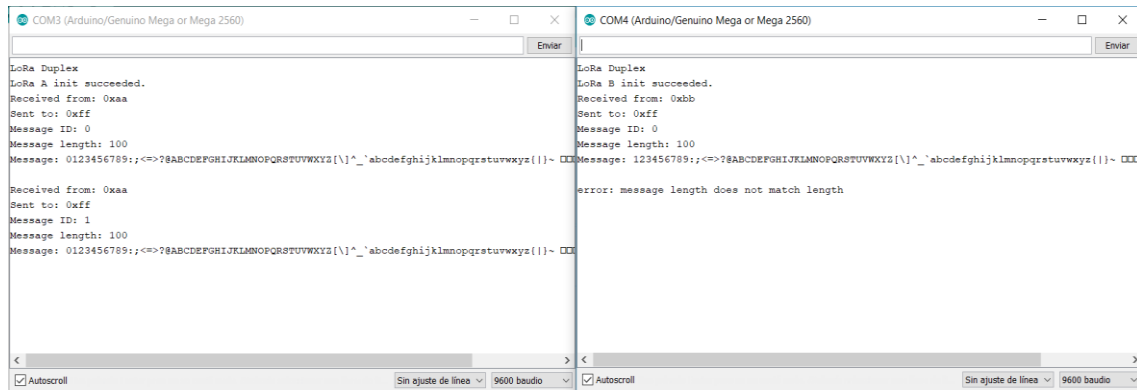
COM3 (Arduino/Genuino Mega or Mega 2560)

Enviar

LoRa Duplex
LoRa A init succeeded.
Received from: 0xaa
Sent to: 0xff
Message ID: 0
Message length: 100
Message: 0123456789:;<=>?@ABCDEFGHIJKLMNOPQRSTUVWXYZ[\]^_`abcdefghijklmnopqrstuvwxyz{|}~ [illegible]

Received from: 0xaa
Sent to: 0xff
Message ID: 1
Message length: 100
Message: 0123456789:;<=>?@ABCDEFGHIJKLMNOPQRSTUVWXYZ[\]^_`abcdefghijklmnopqrstuvwxyz{|}~ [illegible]

Autoscroll
Sin ajuste de línea
9600 baudio

COM4 (Arduino/Genuino Mega or Mega 2560)

Enviar

LoRa Duplex
LoRa B init succeeded.
Received from: 0xbb
Sent to: 0xff
Message ID: 0
Message length: 100
Message: 123456789:;<=>?@ABCDEFGHIJKLMNOPQRSTUVWXYZ[\]^_`abcdefghijklmnopqrstuvwxyz{|}~ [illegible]

error: message length does not match length

Autoscroll
Sin ajuste de línea
9600 baudio